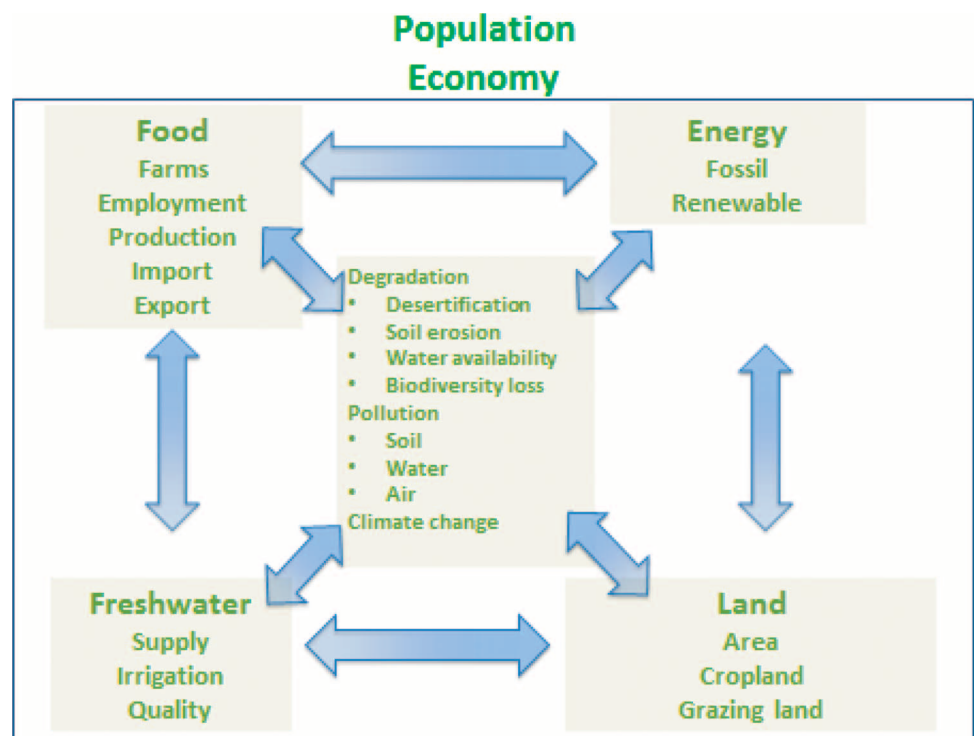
Population
Economy

Food
Farms
Employment
Production
Import
Export

Energy
Fossil
Renewable

Degradation
• Desertification
• Soil erosion
• Water availability
• Biodiversity loss
Pollution
• Soil
• Water
• Air
Climate change

Freshwater
Supply
Irrigation
Quality

Land
Area
Cropland
Grazing land